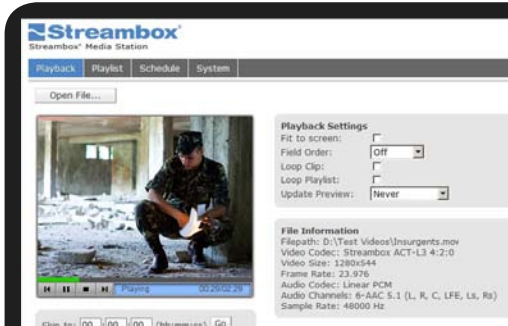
Streambox®
Streambox® Media Station

Playback
Playlist
Schedule
System

Open File...

Playing
00:26:02:29

Skip to: 00 : 00 : 00 (hh:mm:ss) Go

Playback Settings
Fit to screen:
Field Order: Off
Loop Clip:
Loop Playlist:
Update Preview: Never

File Information
Filepath: D:\Test Videos\Insurgents.mov
Video Codec: Streambox ACT-L3 4:2:0
Video Size: 1280x544
Frame Rate: 23.976
Audio Codec: Linear PCM
Audio Channels: 6-AAC 5.1 (L, R, C, LFE, Ls, Rs)
Sample Rate: 48000 Hz